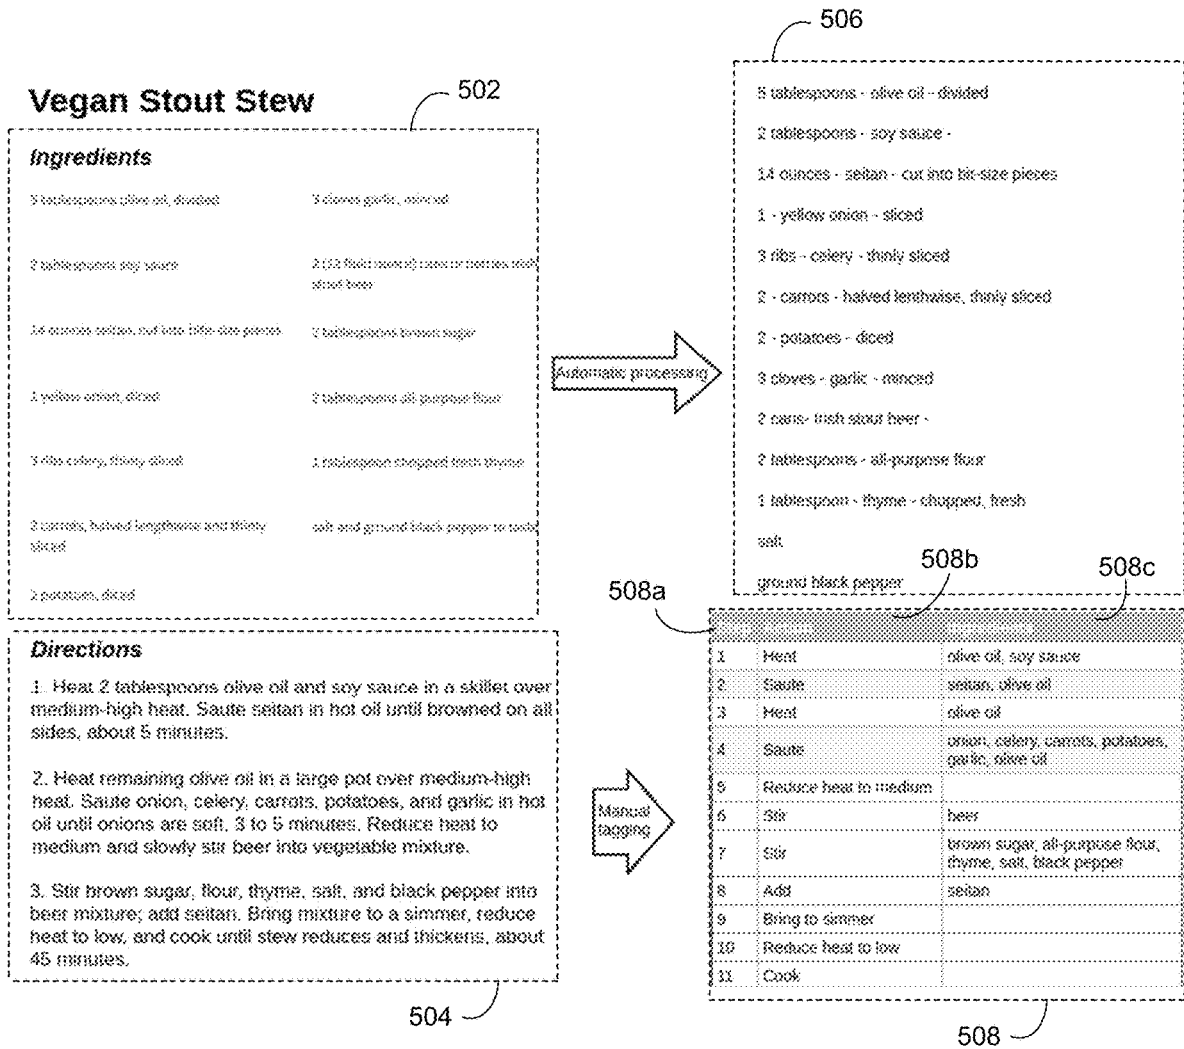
Vegan Stout Stew

502

Ingredients

3 tablespoons olive oil, divided

3 cloves garlic, minced

2 tablespoons soy sauce

2 (12 fluid ounce) cans or bottles Irish stout beer

14 ounces seitan, cut into bite-size pieces

2 tablespoons brown sugar

1 yellow onion, diced

2 tablespoons all-purpose flour

3 ribs celery, thinly sliced

1 tablespoon chopped fresh thyme

2 carrots, halved lengthwise and thinly sliced

salt and ground black pepper to taste

2 potatoes, diced

Directions

1. Heat 2 tablespoons olive oil and soy sauce in a skillet over medium-high heat. Saute seitan in hot oil until browned on all sides, about 5 minutes.

2. Heat remaining olive oil in a large pot over medium-high heat. Saute onion, celery, carrots, potatoes, and garlic in hot oil until onions are soft, 3 to 5 minutes. Reduce heat to medium and slowly stir beer into vegetable mixture.

3. Stir brown sugar, flour, thyme, salt, and black pepper into beer mixture; add seitan. Bring mixture to a simmer, reduce heat to low, and cook until stew reduces and thickens, about 45 minutes.

504

Automatic processing

Manual tagging

506

3 tablespoons - olive oil - divided

2 tablespoons - soy sauce -

14 ounces - seitan - cut into bit-size pieces

1 - yellow onion - sliced

3 ribs - celery - thinly sliced

2 - carrots - halved lenthwise, thinly sliced

2 - potatoes - diced

3 cloves - garlic - minced

2 cans- Irish stout beer -

2 tablespoons - all-purpose flour

1 tablespoon - thyme - chopped, fresh

salt

ground black pepper

508a

508b

508c

| | | |
|---|---|---|
| 1 | Heat | olive oil, soy sauce |
| 2 | Saute | seitan, olive oil |
| 3 | Heat | olive oil |
| 4 | Saute | onion, celery, carrots, potatoes, garlic, olive oil |
| 5 | Reduce heat to medium | |
| 6 | Stir | beer |
| 7 | Stir | brown sugar, all-purpose flour, thyme, salt, black pepper |
| 8 | Add | seitan |
| 9 | Bring to simmer | |
| 10 | Reduce heat to low | |
| 11 | Cook | |

508